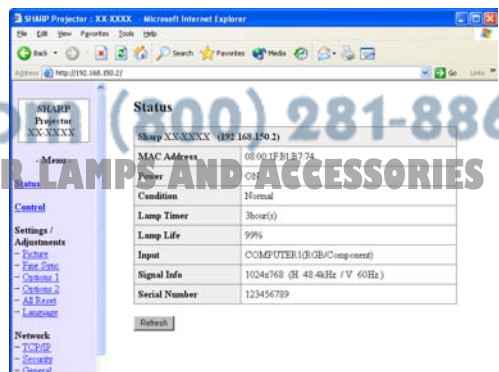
SHARP Projector : XX-XXXX - Microsoft Internet Explorer

File Edit View Favorites Tools Help

Back Search Favorites Media

Address http://192.168.150.2/ Go Links

SHARP Projector XX-XXXX

- Menu -

Status

Control

Settings / Adjustments
- Picture
- Fine Sync
- Options 1
- Options 2
- All Reset
- Language

Network
- TCP/IP
- Security
- General

Status

| Sharp XX-XXXX (192.168.150.2) | |
|---|---|
| MAC Address | 08:00:1F:B1:B7:74 |
| Power | ON |
| Condition | Normal |
| Lamp Timer | 3hour(s) |
| Lamp Life | 99% |
| Input | COMPUTER1(RGB/Component) |
| Signal Info | 1024x768 (H 48.4kHz / V 60Hz) |
| Serial Number | 123456789 |

Refresh

(800) 281-886

R LAMPS AND ACCESSORIES